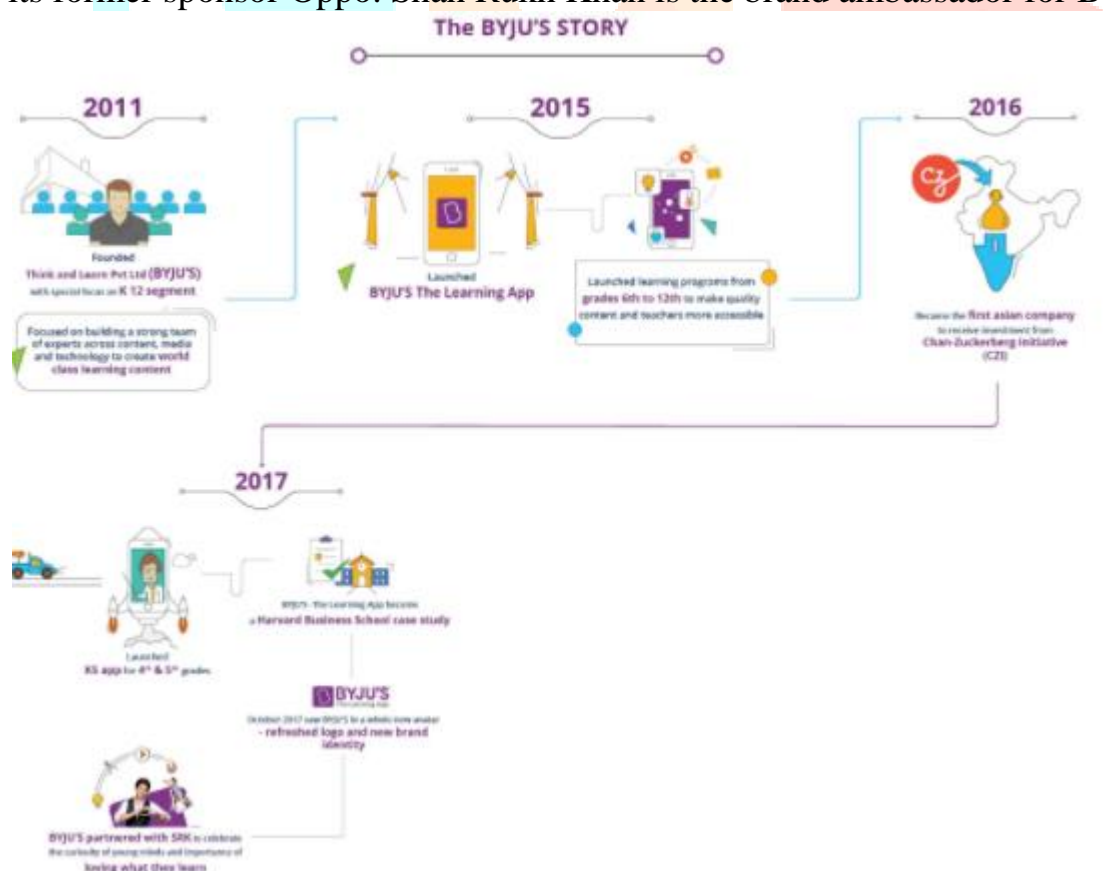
its former sponsor Oppo. Shah Rukh Khan is the brand ambassador for B

The BYJU'S STORY

2011

Founded
Think and Learn Pvt Ltd (BYJU'S)
with special focus on K 12 segment

Focused on building a strong team of experts across content, media and technology to create world class learning content

2015

B

Launched
BYJU'S The Learning App

Launched learning programs from grades 6th to 12th to make quality content and teachers more accessible

2016

CZ

Became the first asian company to receive investment from Chan-Zuckerberg Initiative (CZI)

2017

Launched
K3 app for 4th & 5th grades

BYJU'S - The Learning App became a Harvard Business School case study

BYJU'S
The Learning App

October 2017 saw BYJU'S in a whole new avatar - refreshed logo and new brand identity

BYJU'S partnered with SRK to celebrate the curiosity of young minds and importance of loving what they learn